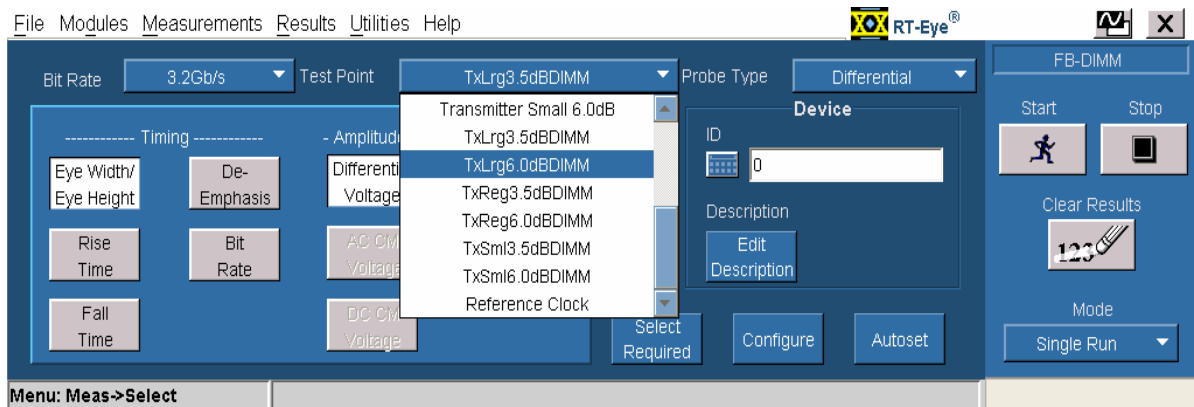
File Modules Measurements Results Utilities Help

RT-Eye®

Bit Rate 3.2Gb/s Test Point TxLrg3.5dBDIMM Probe Type Differential

FB-DIMM

------------ Timing ------------

- Amplitude

Eye Width/ Eye Height

De-Emphasis

Differenti Voltage

Rise Time

Bit Rate

AC CM Voltage

Fall Time

DC CM Voltage

Transmitter Small 6.0dB
TxLrg3.5dBDIMM
TxLrg6.0dBDIMM
TxReg3.5dBDIMM
TxReg6.0dBDIMM
TxSml3.5dBDIMM
TxSml6.0dBDIMM
Reference Clock

Device

ID

0

Description

Edit Description

Select Required

Configure

Autoset

Start

Stop

Clear Results

123

Mode

Single Run

Menu: Meas->Select